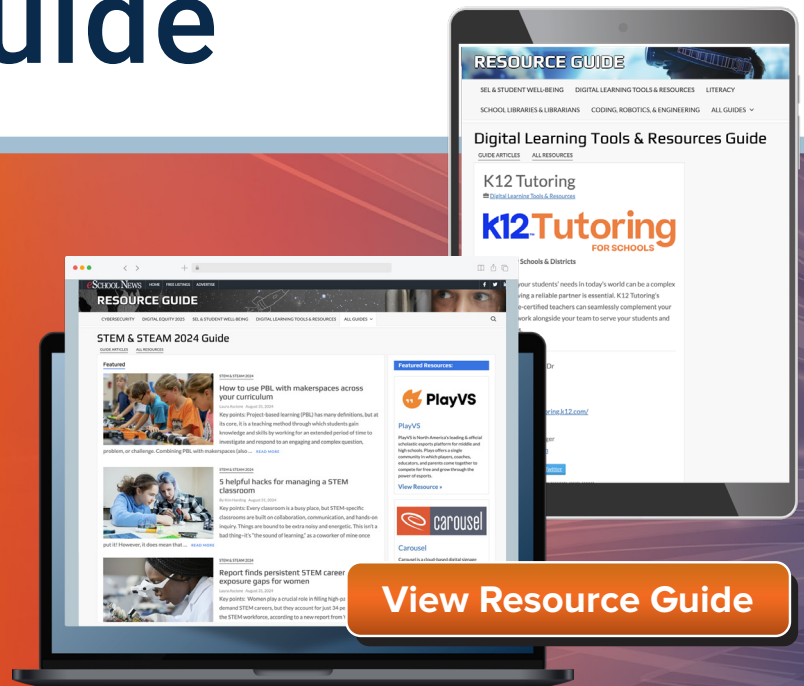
uide

RESOURCE GUIDE

SEL & STUDENT WELL-BEING DIGITAL LEARNING TOOLS & RESOURCES LITERACY

SCHOOL LIBRARIES & LIBRARIANS CODING, ROBOTICS, & ENGINEERING ALL GUIDES

Digital Learning Tools & Resources Guide

GUIDE ARTICLES ALL RESOURCES

K12 Tutoring

Digital Learning Tools & Resources

K12 Tutoring FOR SCHOOLS

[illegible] Schools & Districts

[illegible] your students' needs in today's world can be a complex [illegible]ving a reliable partner is essential. K12 Tutoring's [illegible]e-certified teachers can seamlessly complement your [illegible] work alongside your team to serve your students and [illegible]

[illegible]Or

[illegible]oring.k12.com/

eSchool News HOME FREE LISTINGS ADVERTISE

RESOURCE GUIDE

CYBERSECURITY DIGITAL EQUITY 2023 SEL & STUDENT WELL-BEING DIGITAL LEARNING TOOLS & RESOURCES ALL GUIDES

STEM & STEAM 2024 Guide

GUIDE ARTICLES ALL RESOURCES

Featured

STEM & STEAM 2024

How to use PBL with makerspaces across your curriculum

Key points: Project-based learning (PBL) has many definitions, but at its core, it is a teaching method through which students gain knowledge and skills by working for an extended period of time to investigate and respond to an engaging and complex question, problem, or challenge. Combining PBL with makerspaces (also ... READ MORE

STEM & STEAM 2024

5 helpful hacks for managing a STEM classroom

Key points: Every classroom is a busy place, but STEM-specific classrooms are built on collaboration, communication, and hands-on inquiry. Things are bound to be extra noisy and energetic. This isn't a bad thing–it's "the sound of learning," as a coworker of mine once put it! However, it does mean that ... READ MORE

STEM & STEAM 2024

Report finds persistent STEM career exposure gaps for women

Key points: Women play a crucial role in filling high-p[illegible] demand STEM careers, but they account for just 34 pe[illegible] the STEM workforce, according to a new report from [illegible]

Featured Resources:

PlayVS

PlayVS

PlayVS is North America's leading & official scholastic esports platform for middle and high schools. Plays offers a single community in which players, coaches, educators, and parents come together to compete for free and grow through the power of esports.

View Resource »

carousel

Carousel

View Resource Guide